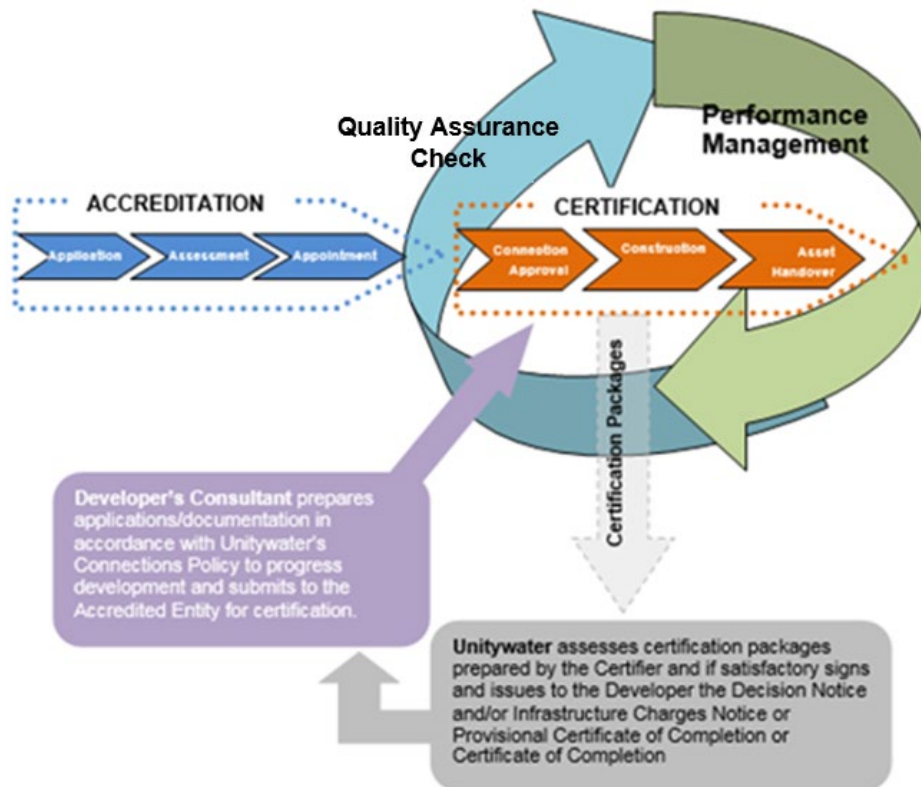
Quality Assurance Check

Performance Management

ACCREDITATION

Application

Assessment

Appointment

CERTIFICATION

Connection Approval

Construction

Asset Handover

Certification Packages

Developer's Consultant prepares applications/documentation in accordance with Unitywater's Connections Policy to progress development and submits to the Accredited Entity for certification.

Unitywater assesses certification packages prepared by the Certifier and if satisfactory signs and issues to the Developer the Decision Notice and/or Infrastructure Charges Notice or Provisional Certificate of Completion or Certificate of Completion